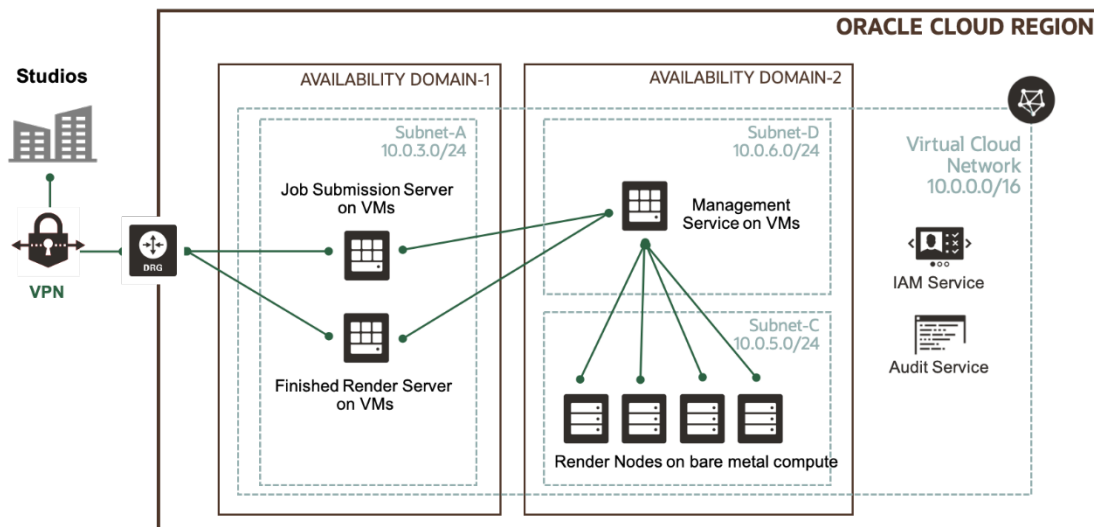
ORACLE CLOUD REGION

Studios

VPN

DRG

AVAILABILITY DOMAIN-1

Subnet-A
10.0.3.0/24

Job Submission Server on VMs

Finished Render Server on VMs

AVAILABILITY DOMAIN-2

Subnet-D
10.0.6.0/24

Management Service on VMs

Subnet-C
10.0.5.0/24

Render Nodes on bare metal compute

Virtual Cloud Network
10.0.0.0/16

IAM Service

Audit Service